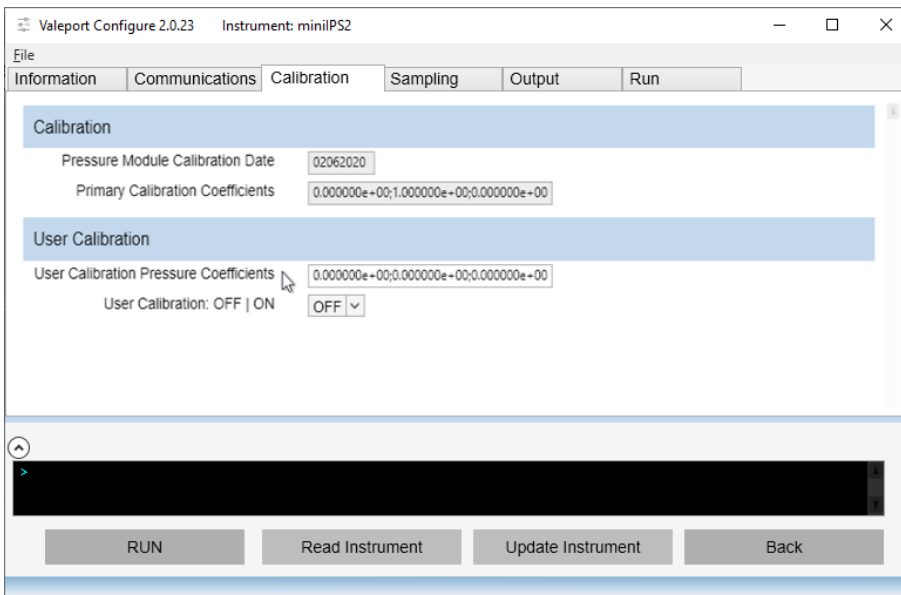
Valeport Configure 2.0.23 Instrument: miniIPS2

File

| Information | Communications | Calibration | Sampling | Output | Run |
|---|---|---|---|---|---|

Calibration

Pressure Module Calibration Date 02062020

Primary Calibration Coefficients 0.000000e+00;1.000000e+00;0.000000e+00

User Calibration

User Calibration Pressure Coefficients 0.000000e+00;0.000000e+00;0.000000e+00

User Calibration: OFF | ON OFF

>

RUN Read Instrument Update Instrument Back